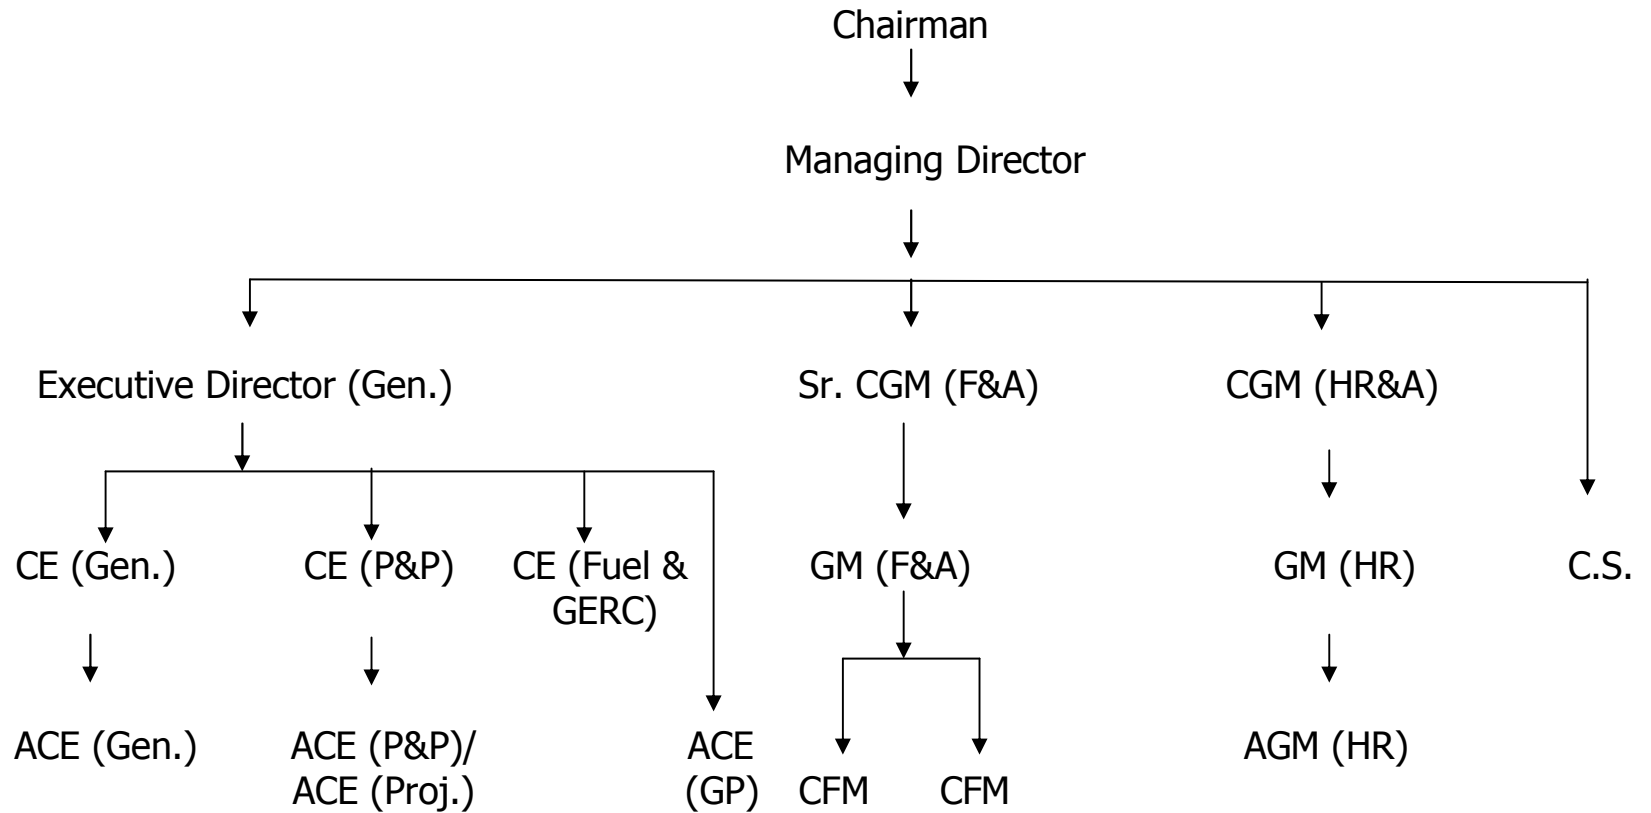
Chairman

Managing Director

Executive Director (Gen.)

Sr. CGM (F&A)

CGM (HR&A)

CE (Gen.)

CE (P&P)

CE (Fuel & GERC)

GM (F&A)

GM (HR)

C.S.

ACE (Gen.)

ACE (P&P)/ ACE (Proj.)

ACE (GP)

CFM

CFM

AGM (HR)